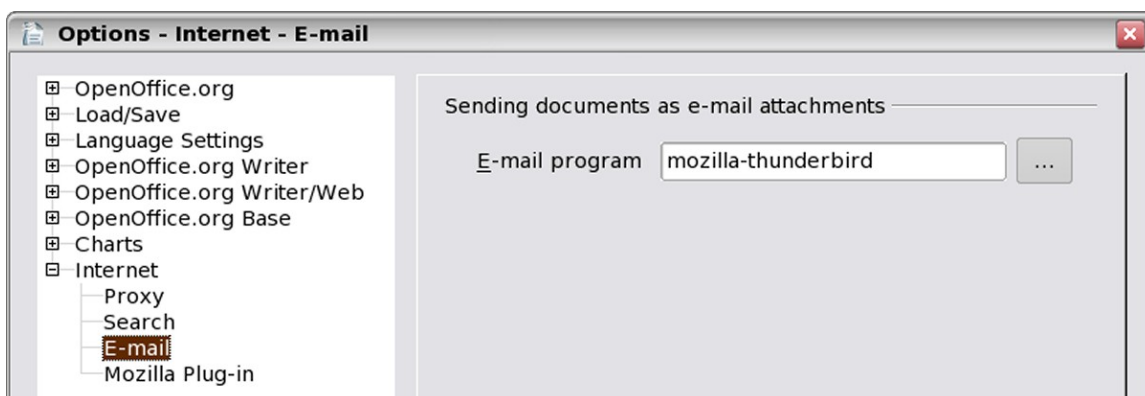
Options - Internet - E-mail

OpenOffice.org
Load/Save
Language Settings
OpenOffice.org Writer
OpenOffice.org Writer/Web
OpenOffice.org Base
Charts
Internet
Proxy
Search
E-mail
Mozilla Plug-in

Sending documents as e-mail attachments

E-mail program mozilla-thunderbird ...